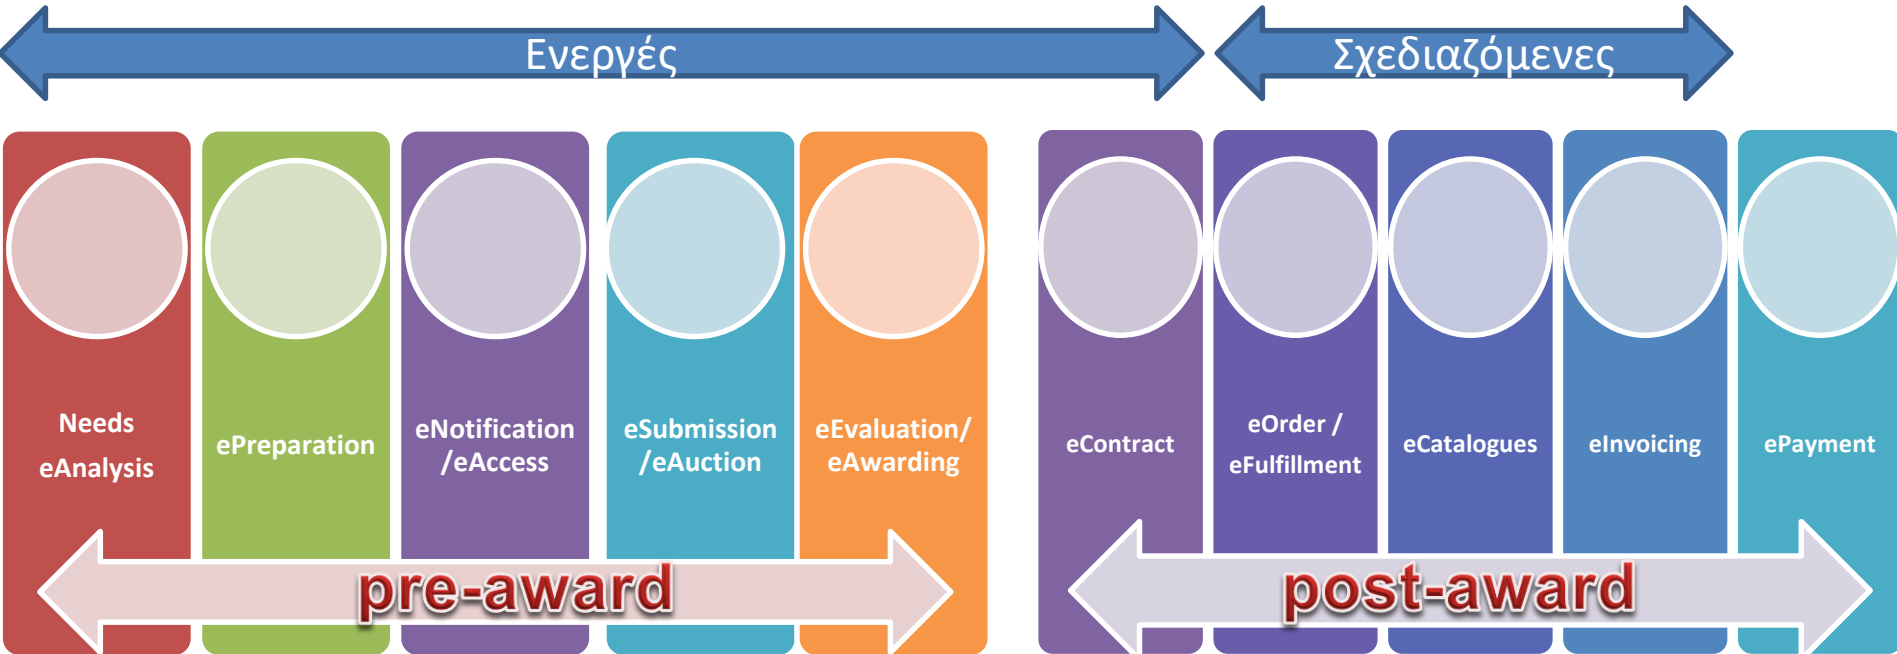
Ενεργές

Σχεδιαζόμενες

Needs eAnalysis

ePreparation

eNotification /eAccess

eSubmission /eAuction

eEvaluation/ eAwarding

eContract

eOrder / eFulfillment

eCatalogues

eInvoicing

ePayment

pre-award

post-award